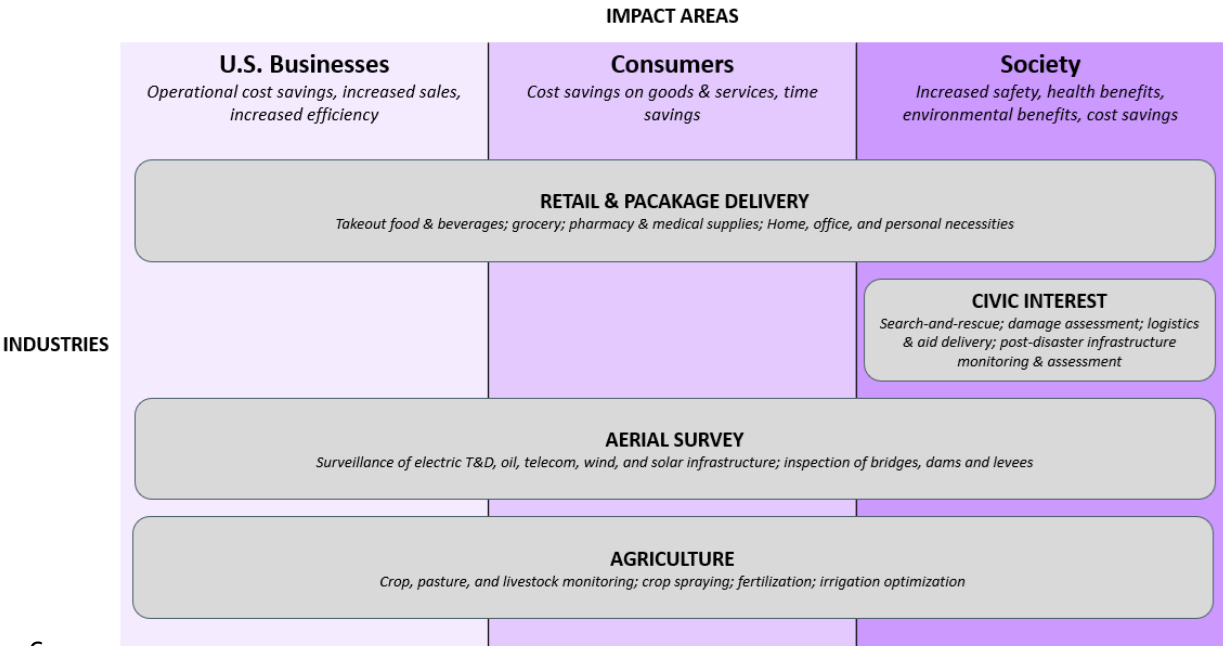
IMPACT AREAS

U.S. Businesses
*Operational cost savings, increased sales, increased efficiency*

Consumers
*Cost savings on goods & services, time savings*

Society
*Increased safety, health benefits, environmental benefits, cost savings*

INDUSTRIES

RETAIL & PACAKAGE DELIVERY
*Takeout food & beverages; grocery; pharmacy & medical supplies; Home, office, and personal necessities*

CIVIC INTEREST
*Search-and-rescue; damage assessment; logistics & aid delivery; post-disaster infrastructure monitoring & assessment*

AERIAL SURVEY
*Surveillance of electric T&D, oil, telecom, wind, and solar infrastructure; inspection of bridges, dams and levees*

AGRICULTURE
*Crop, pasture, and livestock monitoring; crop spraying; fertilization; irrigation optimization*

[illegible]